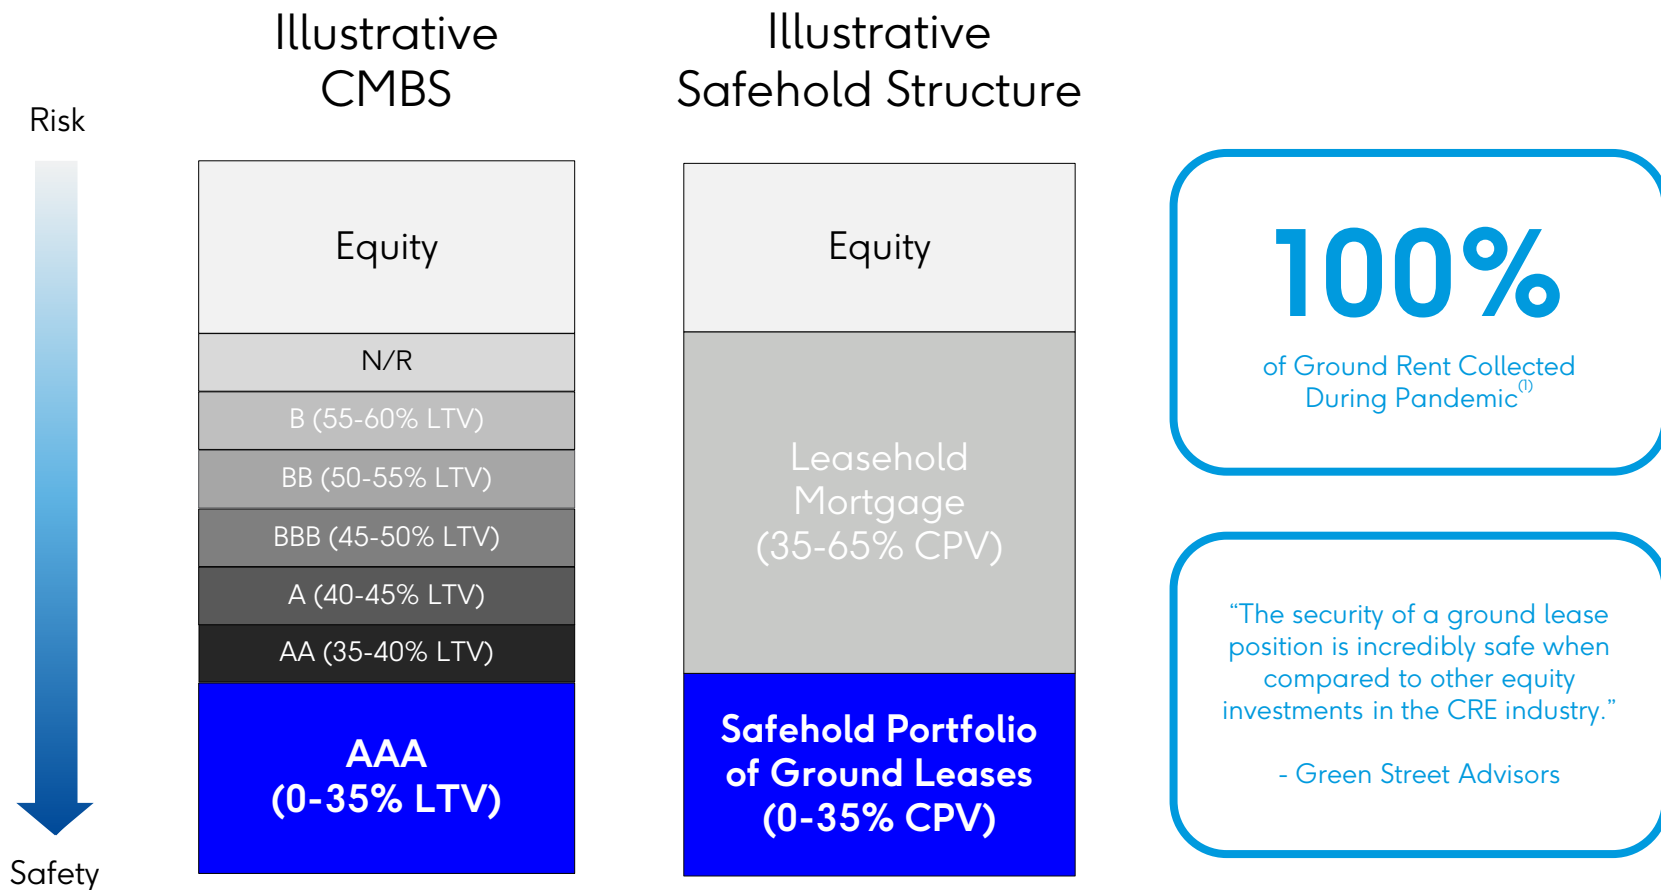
Risk

Safety

Illustrative CMBS

| Equity |
|---|
| N/R |
| B (55-60% LTV) |
| BB (50-55% LTV) |
| BBB (45-50% LTV) |
| A (40-45% LTV) |
| AA (35-40% LTV) |
| AAA (0-35% LTV) |

Illustrative Safehold Structure

| Equity |
|---|
| Leasehold Mortgage (35-65% CPV) |
| Safehold Portfolio of Ground Leases (0-35% CPV) |

100%

of Ground Rent Collected During Pandemic$^{(1)}$

“The security of a ground lease position is incredibly safe when compared to other equity investments in the CRE industry.”

- Green Street Advisors